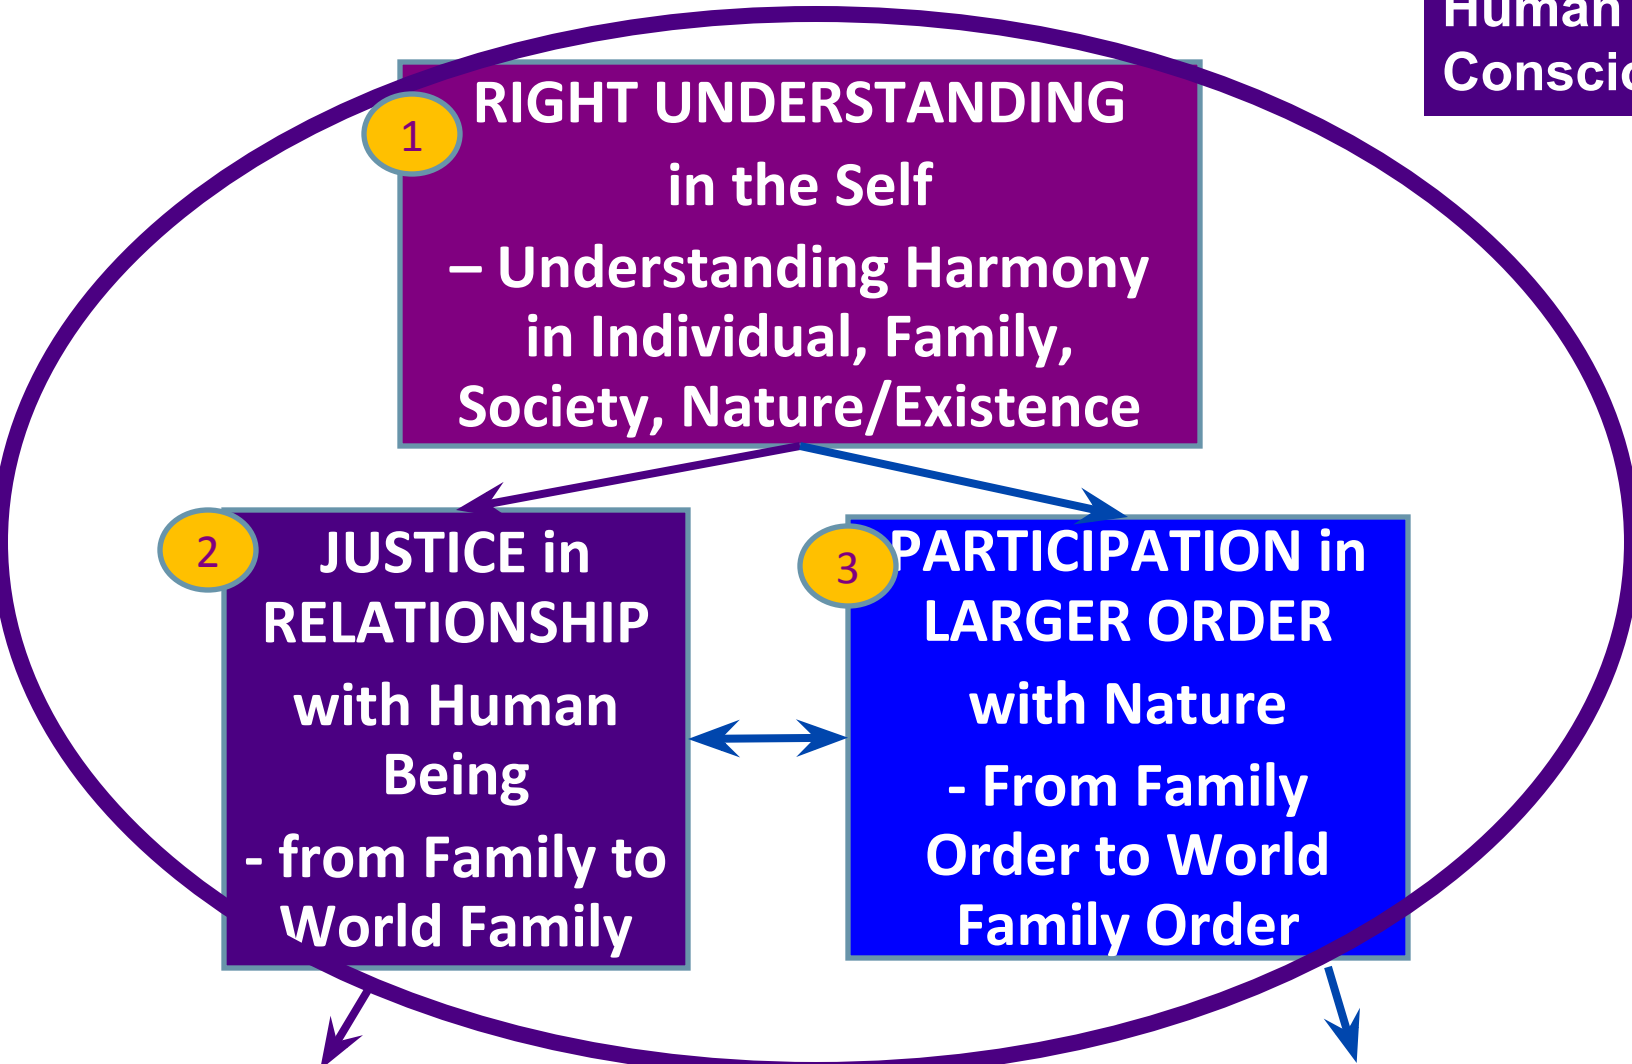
Human
Conscio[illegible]

1
RIGHT UNDERSTANDING in the Self
– Understanding Harmony in Individual, Family, Society, Nature/Existence

2
JUSTICE in RELATIONSHIP with Human Being
- from Family to World Family

3
PARTICIPATION in LARGER ORDER with Nature
- From Family Order to World Family Order